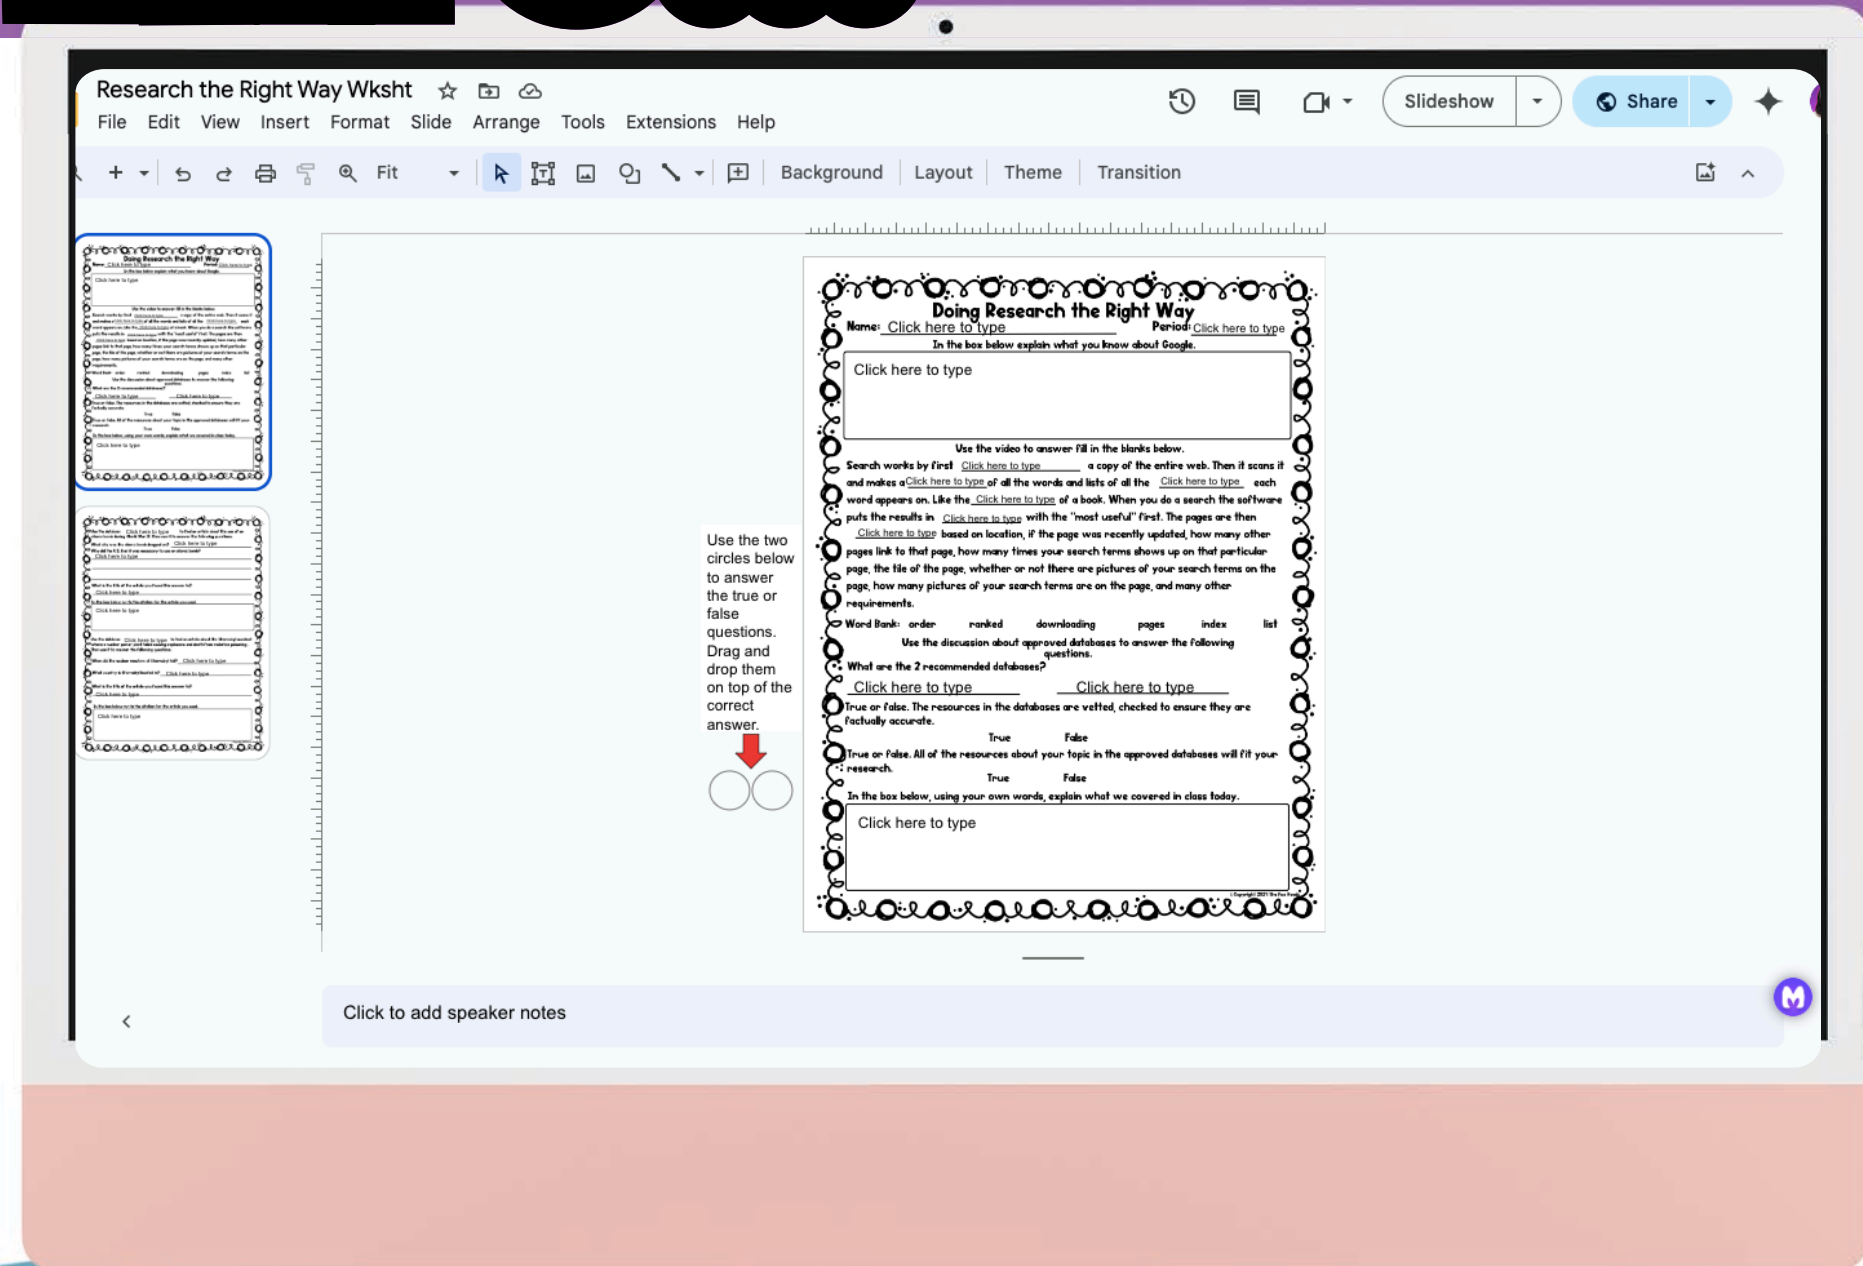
Research the Right Way Wksht

File Edit View Insert Format Slide Arrange Tools Extensions Help

Slideshow Share

Fit Background Layout Theme Transition

Use the two circles below to answer the true or false questions. Drag and drop them on top of the correct answer.

Doing Research the Right Way

Name: Click here to type Period: Click here to type

In the box below explain what you know about Google.

Click here to type

Use the video to answer fill in the blanks below.

Search works by first Click here to type a copy of the entire web. Then it scans it and makes a Click here to type of all the words and lists of all the Click here to type each word appears on. Like the Click here to type of a book. When you do a search the software puts the results in Click here to type with the "most useful" first. The pages are then Click here to type based on location, if the page was recently updated, how many other pages link to that page, how many times your search terms shows up on that particular page, the tile of the page, whether or not there are pictures of your search terms on the page, how many pictures of your search terms are on the page, and many other requirements.

Word Bank: order ranked downloading pages index list

Use the discussion about approved databases to answer the following questions.

What are the 2 recommended databases?

Click here to type Click here to type

True or false. The resources in the databases are vetted, checked to ensure they are factually accurate.

True False

True or false. All of the resources about your topic in the approved databases will fit your research.

True False

In the box below, using your own words, explain what we covered in class today.

Click here to type

Click to add speaker notes